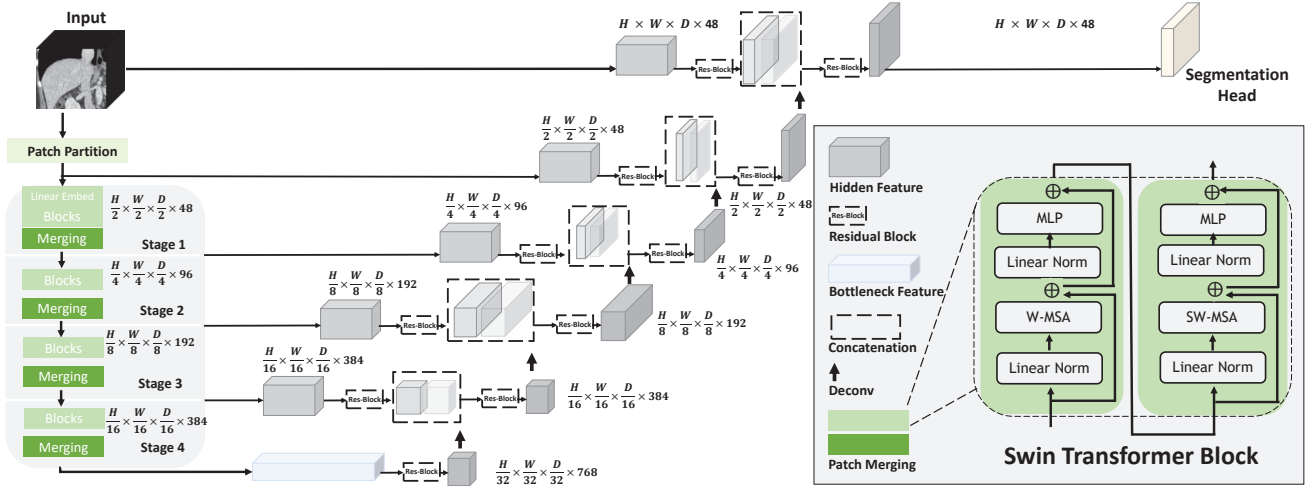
Input

$H \times W \times D \times 48$

Res-Block

Res-Block

$H \times W \times D \times 48$

Segmentation Head

Patch Partition

$\frac{H}{2} \times \frac{W}{2} \times \frac{D}{2} \times 48$

Res-Block

Res-Block

Linear Embed

Blocks

$\frac{H}{2} \times \frac{W}{2} \times \frac{D}{2} \times 48$

Merging

Stage 1

$\frac{H}{4} \times \frac{W}{4} \times \frac{D}{4} \times 96$

Res-Block

Res-Block

$\frac{H}{2} \times \frac{W}{2} \times \frac{D}{2} \times 48$

Blocks

$\frac{H}{4} \times \frac{W}{4} \times \frac{D}{4} \times 96$

$\frac{H}{4} \times \frac{W}{4} \times \frac{D}{4} \times 96$

Merging

Stage 2

$\frac{H}{8} \times \frac{W}{8} \times \frac{D}{8} \times 192$

Res-Block

Res-Block

$\frac{H}{8} \times \frac{W}{8} \times \frac{D}{8} \times 192$

Blocks

$\frac{H}{8} \times \frac{W}{8} \times \frac{D}{8} \times 192$

Merging

Stage 3

$\frac{H}{16} \times \frac{W}{16} \times \frac{D}{16} \times 384$

Res-Block

Res-Block

$\frac{H}{16} \times \frac{W}{16} \times \frac{D}{16} \times 384$

Blocks

$\frac{H}{16} \times \frac{W}{16} \times \frac{D}{16} \times 384$

Merging

Stage 4

Res-Block

$\frac{H}{32} \times \frac{W}{32} \times \frac{D}{32} \times 768$

Hidden Feature

Res-Block

Residual Block

Bottleneck Feature

Concatenation

Deconv

Patch Merging

MLP

Linear Norm

W-MSA

Linear Norm

MLP

Linear Norm

SW-MSA

Linear Norm

Swin Transformer Block